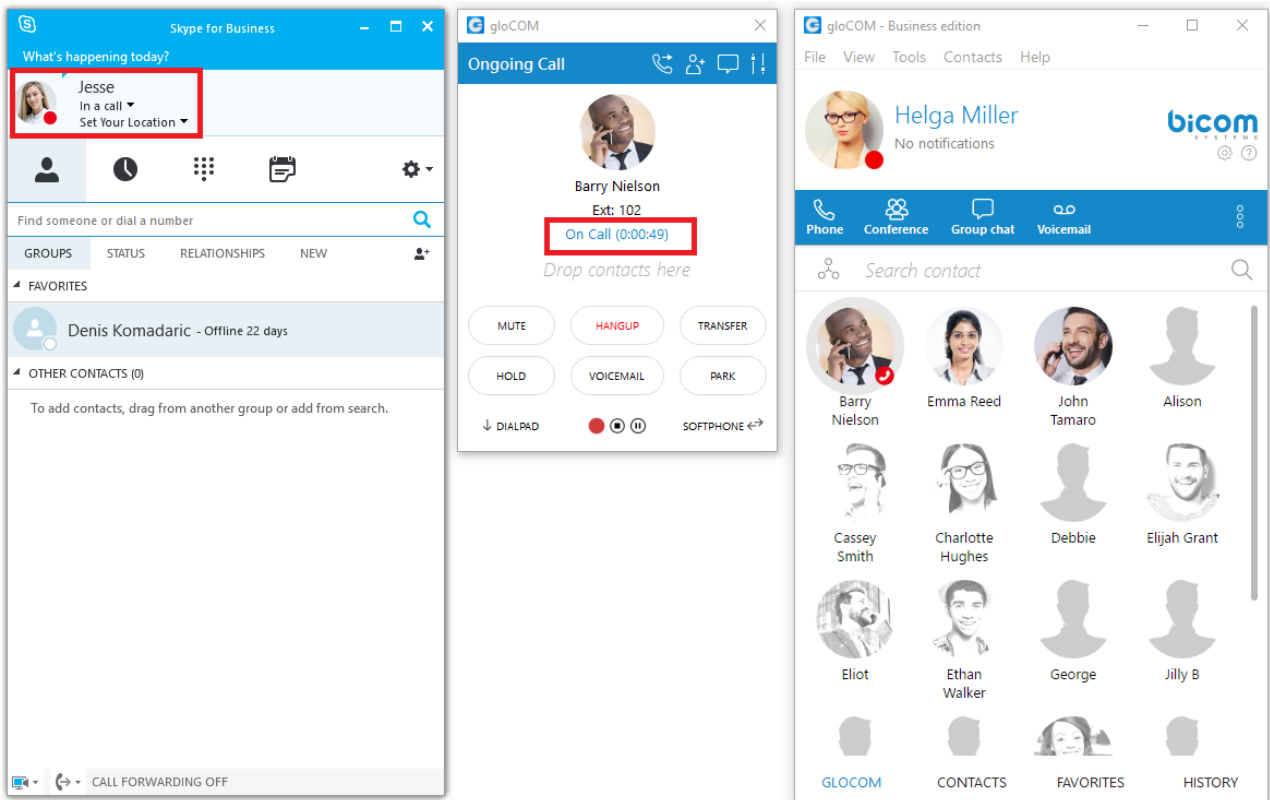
Skype for Business

What's happening today?

Jesse
In a call
Set Your Location

Find someone or dial a number

GROUPS STATUS RELATIONSHIPS NEW

FAVORITES

Denis Komadaric - Offline 22 days

OTHER CONTACTS (0)

To add contacts, drag from another group or add from search.

CALL FORWARDING OFF

gloCOM

Ongoing Call

Barry Nielson
Ext: 102
On Call (0:00:49)
Drop contacts here

MUTE
HANGUP
TRANSFER
HOLD
VOICEMAIL
PARK

DIALPAD
SOFTPHONE

gloCOM - Business edition

File View Tools Contacts Help

Helga Miller
No notifications

bicom SYSTEMS

Phone
Conference
Group chat
Voicemail

Search contact

Barry Nielson
Emma Reed
John Tamaro
Alison
Cassey Smith
Charlotte Hughes
Debbie
Elijah Grant
Eliot
Ethan Walker
George
Jilly B

GLOCOM
CONTACTS
FAVORITES
HISTORY